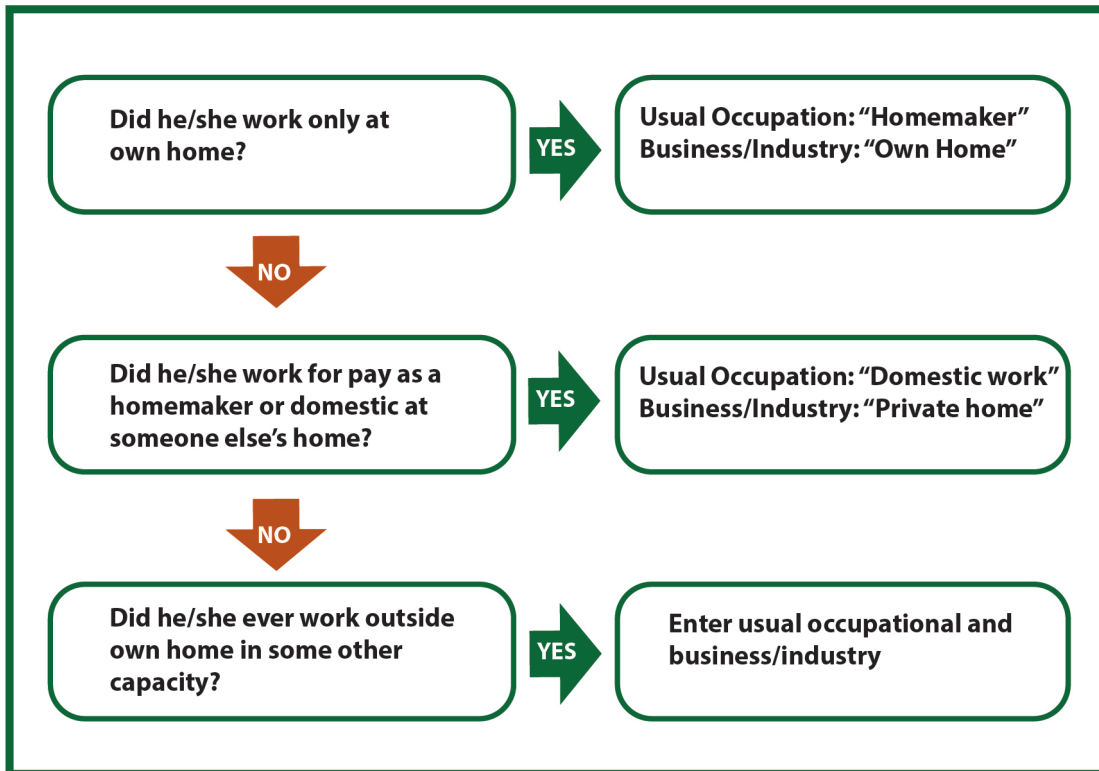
Did he/she work only at own home?

YES

Usual Occupation: “Homemaker”
Business/Industry: “Own Home”

NO

Did he/she work for pay as a homemaker or domestic at someone else’s home?

YES

Usual Occupation: “Domestic work”
Business/Industry: “Private home”

NO

Did he/she ever work outside own home in some other capacity?

YES

Enter usual occupational and business/industry